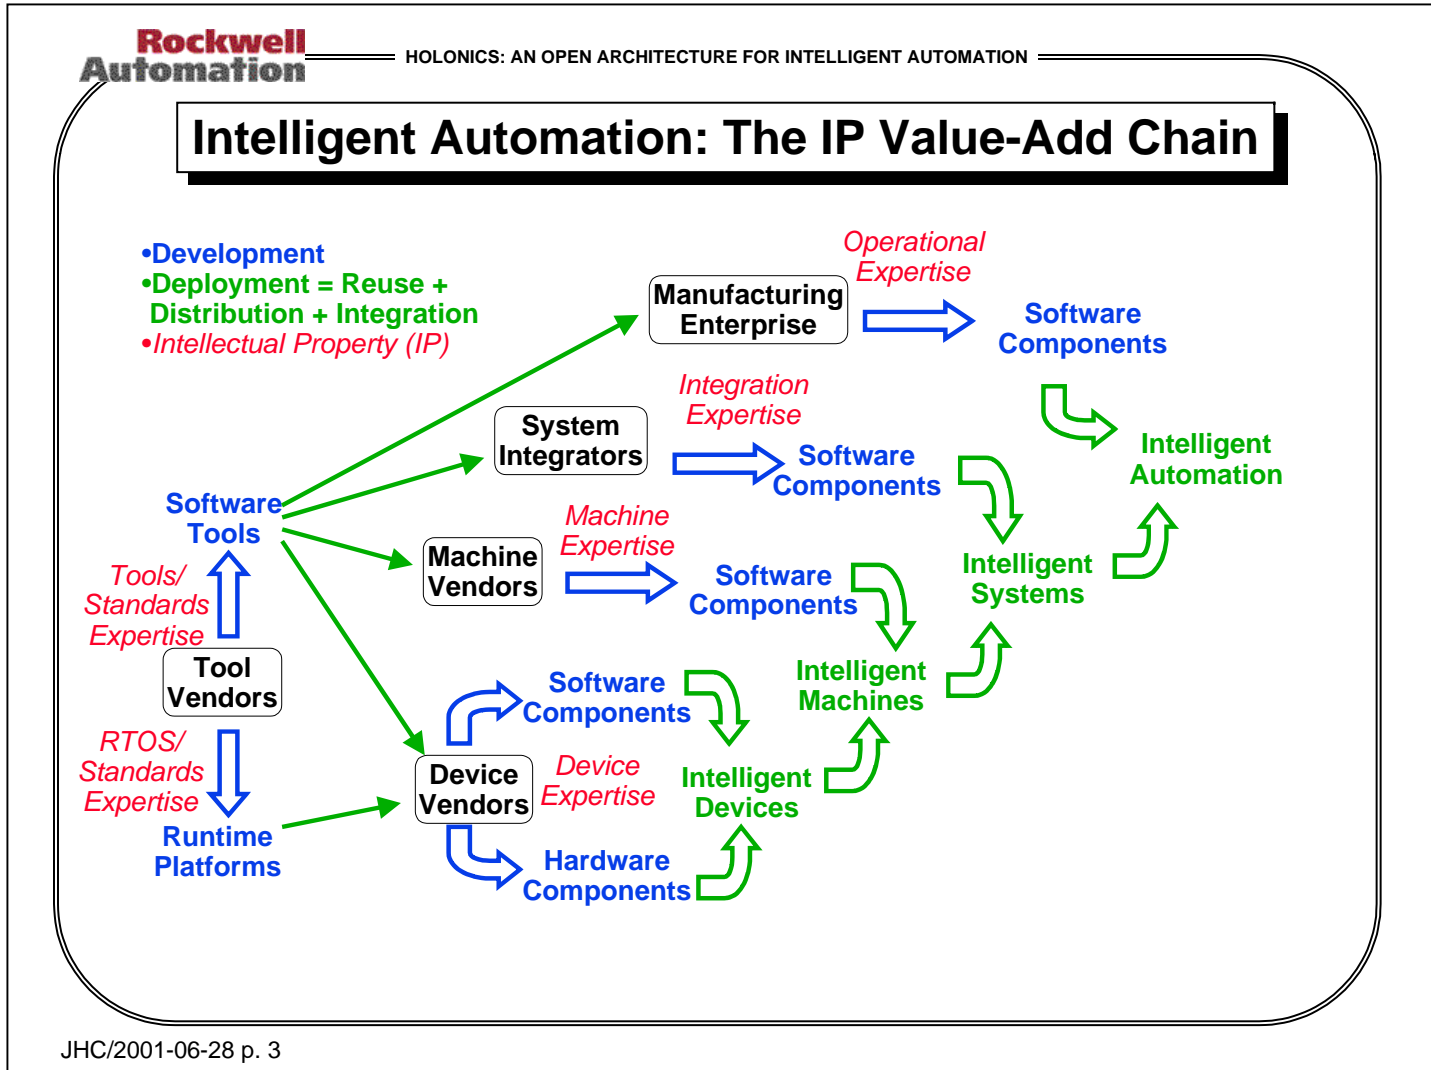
Rockwell Automation

HOLONICS: AN OPEN ARCHITECTURE FOR INTELLIGENT AUTOMATION

Intelligent Automation: The IP Value-Add Chain

•Development
•Deployment = Reuse + Distribution + Integration
•Intellectual Property (IP)

Operational Expertise

Manufacturing Enterprise

Software Components

Integration Expertise

System Integrators

Software Components

Intelligent Automation

Software Tools

Machine Expertise

Machine Vendors

Software Components

Intelligent Systems

Tools/ Standards Expertise

Tool Vendors

Software Components

Intelligent Machines

RTOS/ Standards Expertise

Device Vendors

Device Expertise

Intelligent Devices

Runtime Platforms

Hardware Components

JHC/2001-06-28 p. 3